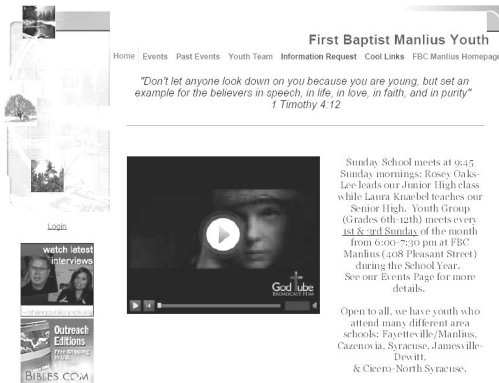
First Baptist Manlius Youth

Home | Events | Past Events | Youth Team | Information Request | Cool Links | FBC Manlius Homepage

"Don't let anyone look down on you because you are young, but set an example for the believers in speech, in life, in love, in faith, and in purity"
1 Timothy 4:12

Login

watch latest interviews

Outreach Editions

BIBLES.COM

God tube

Sunday School meets at 9:45 Sunday mornings; Rosey Oaks-Lee leads our Junior High class while Laura Knaebel teaches our Senior High. Youth Group (Grades 6th-12th) meets every 1st & 3rd Sunday of the month from 6:00-7:30 pm at FBC Manlius (408 Pleasant Street) during the School Year. See our Events Page for more details.

Open to all, we have youth who attend many different area schools: Fayetteville/Manlius, Cazenovia, Syracuse, Jamesville-Dewitt, & Cicero-North Syracuse.